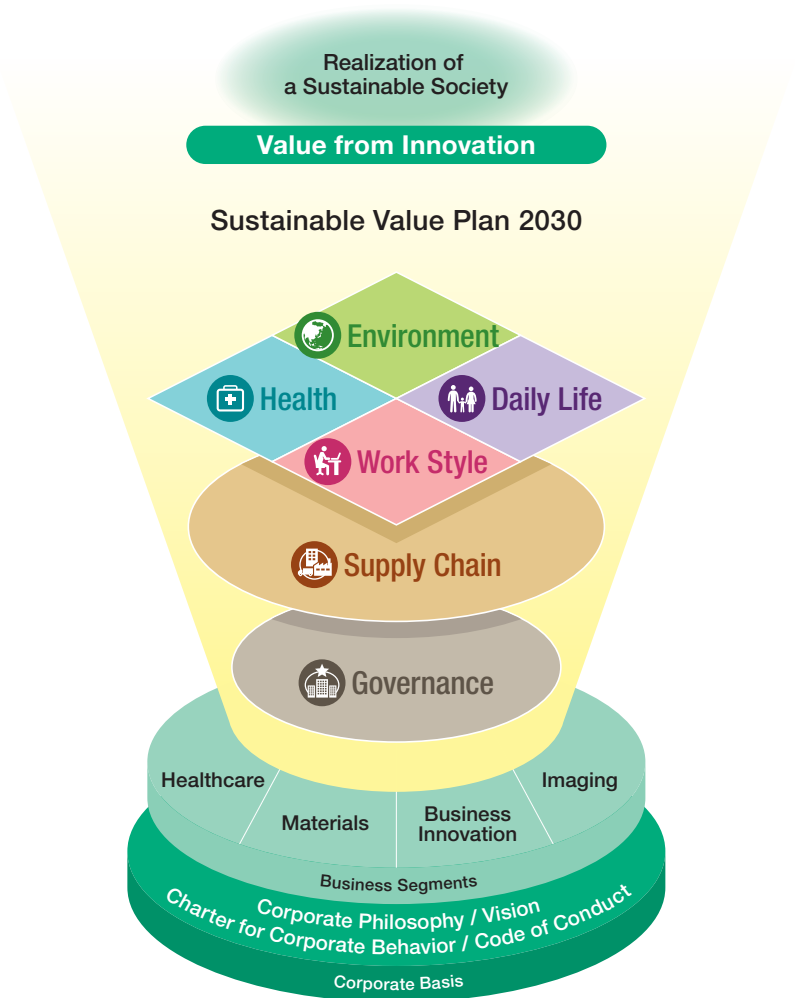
Realization of
a Sustainable Society

Value from Innovation

Sustainable Value Plan 2030

Environment

Health

Daily Life

Work Style

Supply Chain

Governance

Healthcare

Materials

Business Innovation

Imaging

Business Segments

Corporate Philosophy / Vision
Charter for Corporate Behavior / Code of Conduct

Corporate Basis